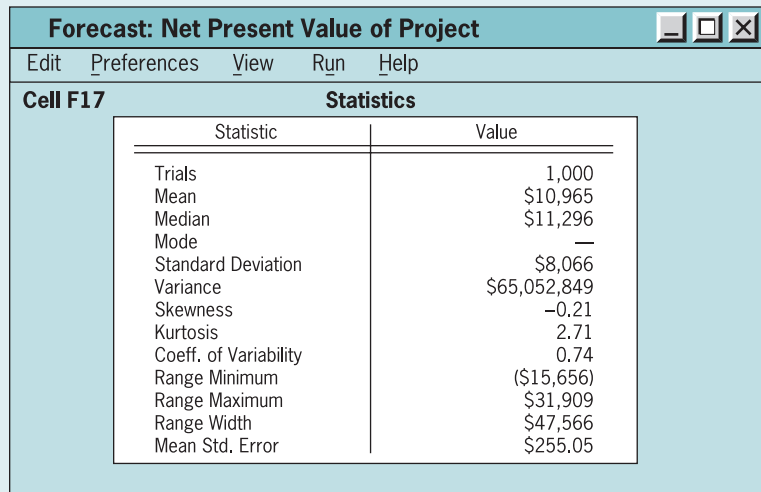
Forecast: Net Present Value of Project

Edit Preferences View Run Help

Cell F17

Statistics

| Statistic | Value |
|---|---|
| Trials | 1,000 |
| Mean | \$10,965 |
| Median | \$11,296 |
| Mode | — |
| Standard Deviation | \$8,066 |
| Variance | \$65,052,849 |
| Skewness | −0.21 |
| Kurtosis | 2.71 |
| Coeff. of Variability | 0.74 |
| Range Minimum | (\$15,656) |
| Range Maximum | \$31,909 |
| Range Width | \$47,566 |
| Mean Std. Error | \$255.05 |